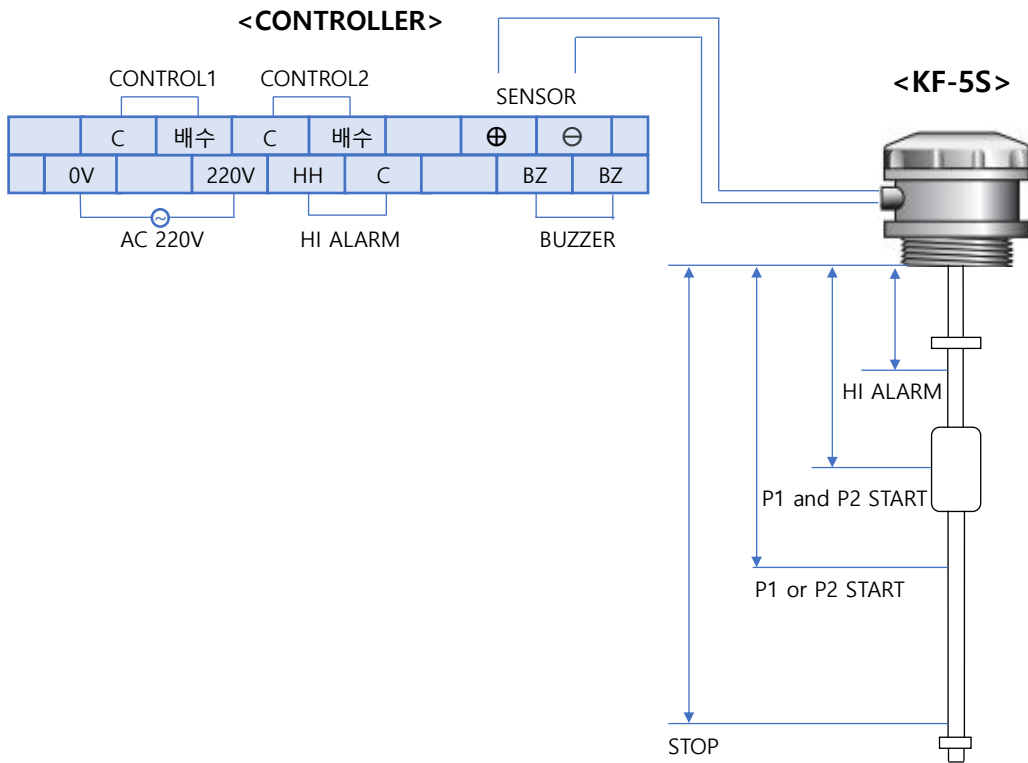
<CONTROLLER>

CONTROL1 CONTROL2

SENSOR

<KF-5S>

| | C | 배수 | C | 배수 | | ⊕ | ⊖ | |
|---|---|---|---|---|---|---|---|---|
| 0V | | 220V | HH | C | | BZ | BZ | |

AC 220V HI ALARM BUZZER

HI ALARM

P1 and P2 START

P1 or P2 START

STOP